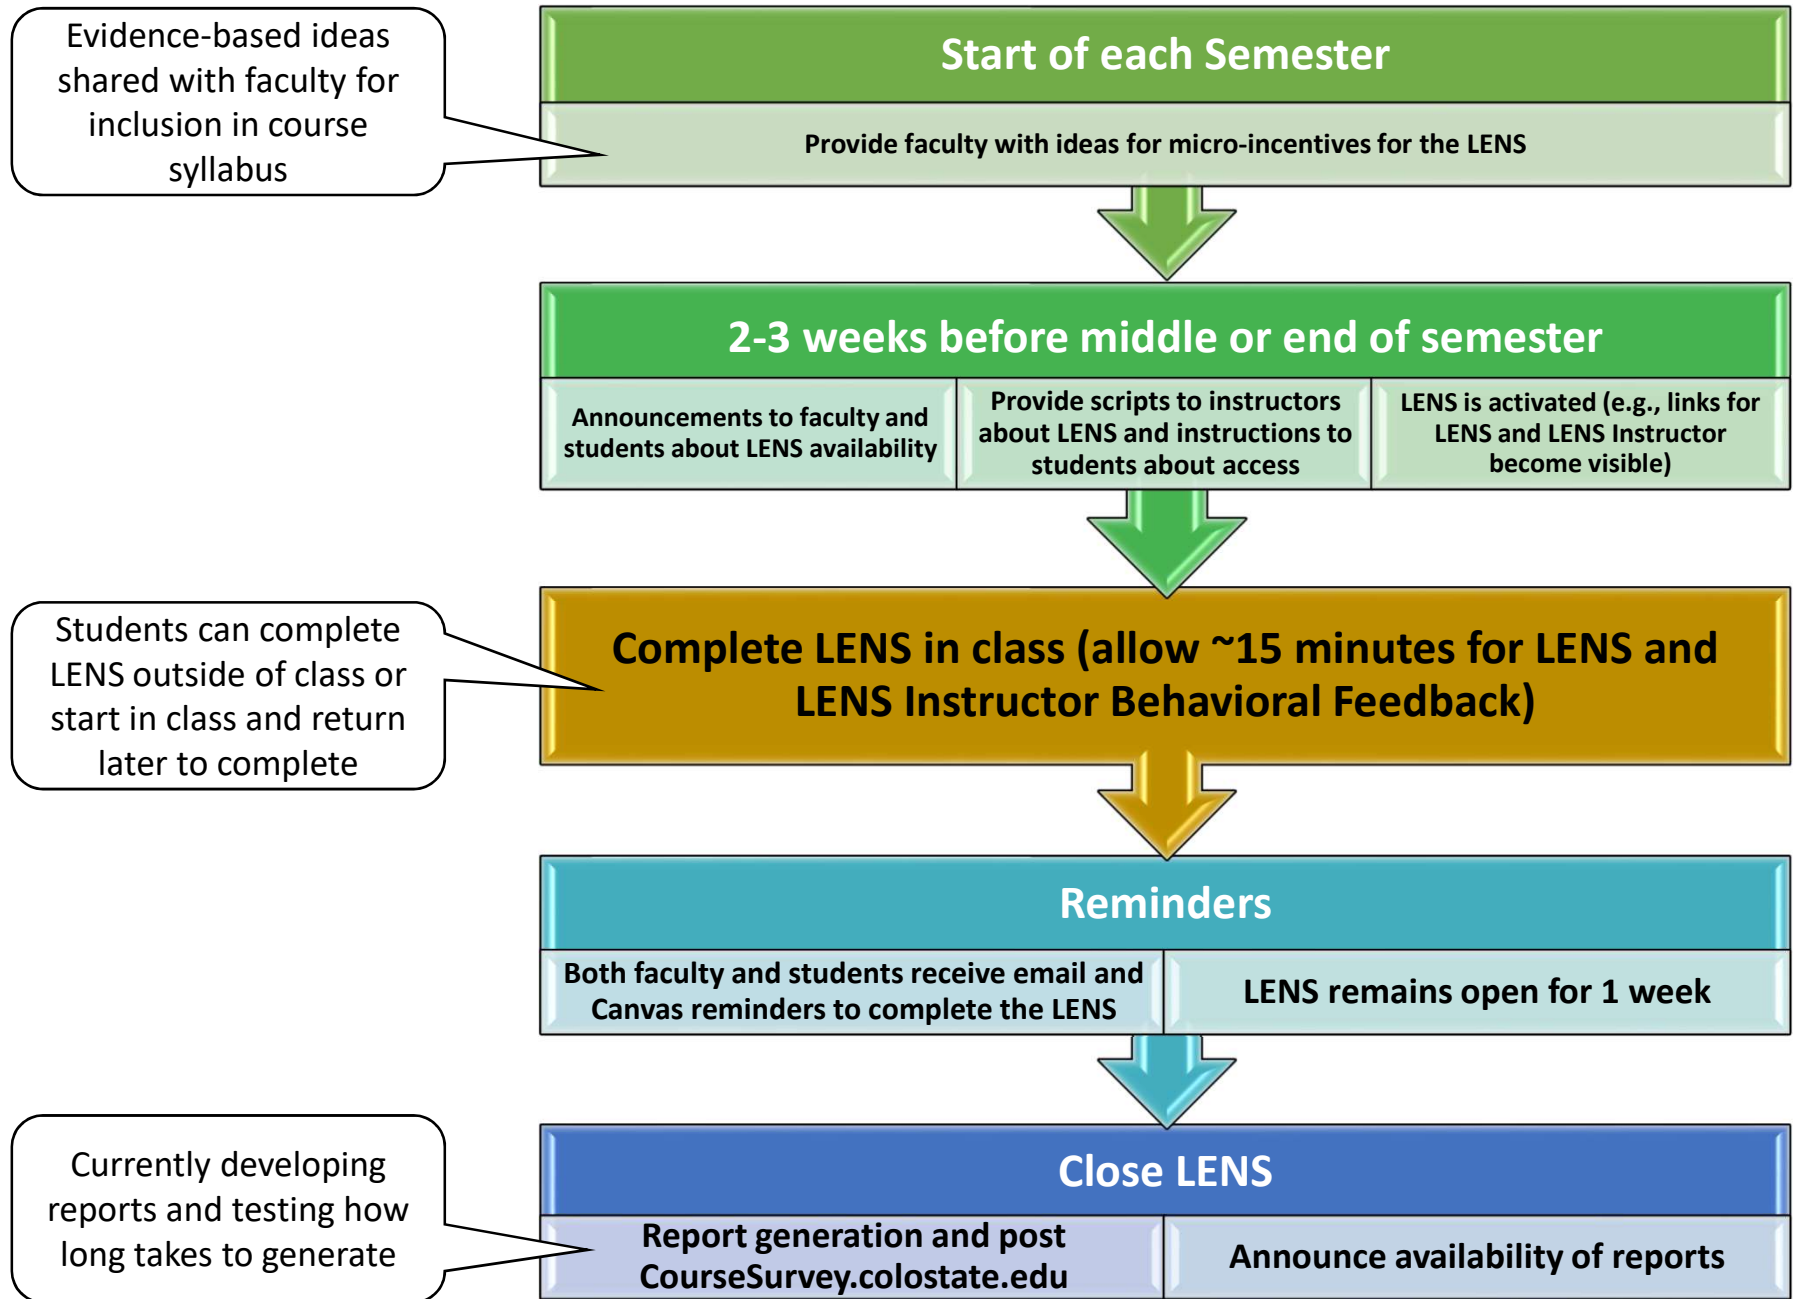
Evidence-based ideas shared with faculty for inclusion in course syllabus

Start of each Semester

Provide faculty with ideas for micro-incentives for the LENS

2-3 weeks before middle or end of semester

Announcements to faculty and students about LENS availability

Provide scripts to instructors about LENS and instructions to students about access

LENS is activated (e.g., links for LENS and LENS Instructor become visible)

Students can complete LENS outside of class or start in class and return later to complete

Complete LENS in class (allow ~15 minutes for LENS and LENS Instructor Behavioral Feedback)

Reminders

Both faculty and students receive email and Canvas reminders to complete the LENS

LENS remains open for 1 week

Currently developing reports and testing how long takes to generate

Close LENS

Report generation and post CourseSurvey.colostate.edu

Announce availability of reports